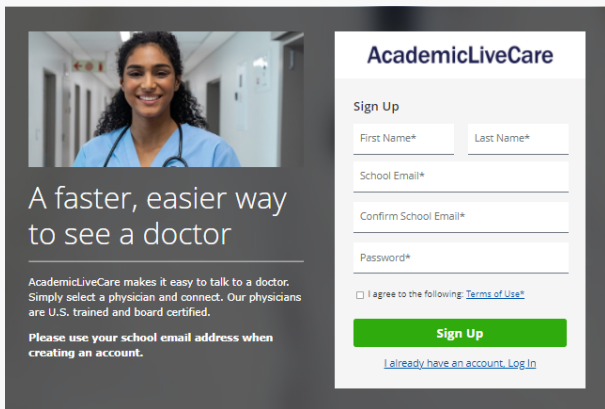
A faster, easier way to see a doctor

AcademicLiveCare makes it easy to talk to a doctor. Simply select a physician and connect. Our physicians are U.S. trained and board certified.

Please use your school email address when creating an account.

AcademicLiveCare

Sign Up

First Name*

Last Name*

School Email*

Confirm School Email*

Password*

I agree to the following: Terms of Use*

Sign Up

I already have an account, Log In